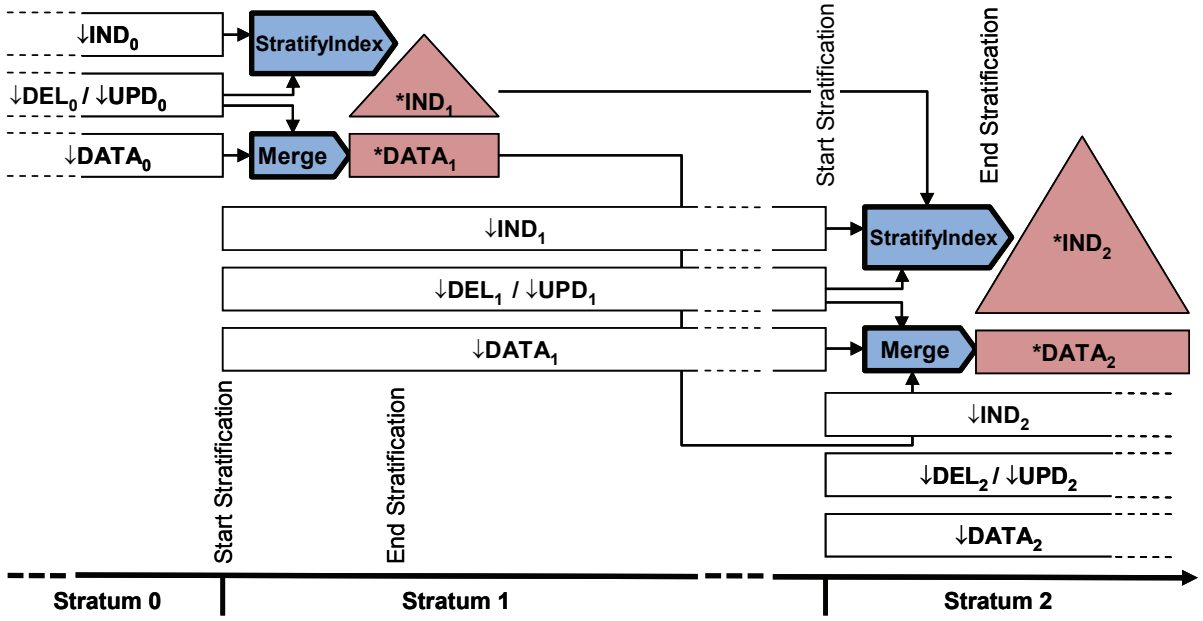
$\downarrow IND_0$

StratifyIndex

$\downarrow DEL_0$ / $\downarrow UPD_0$

*$IND_1$

$\downarrow DATA_0$

Merge

*$DATA_1$

Start Stratification

End Stratification

$\downarrow IND_1$

StratifyIndex

*$IND_2$

$\downarrow DEL_1$ / $\downarrow UPD_1$

$\downarrow DATA_1$

Merge

*$DATA_2$

$\downarrow IND_2$

$\downarrow DEL_2$ / $\downarrow UPD_2$

$\downarrow DATA_2$

Start Stratification

End Stratification

Stratum 0

Stratum 1

Stratum 2